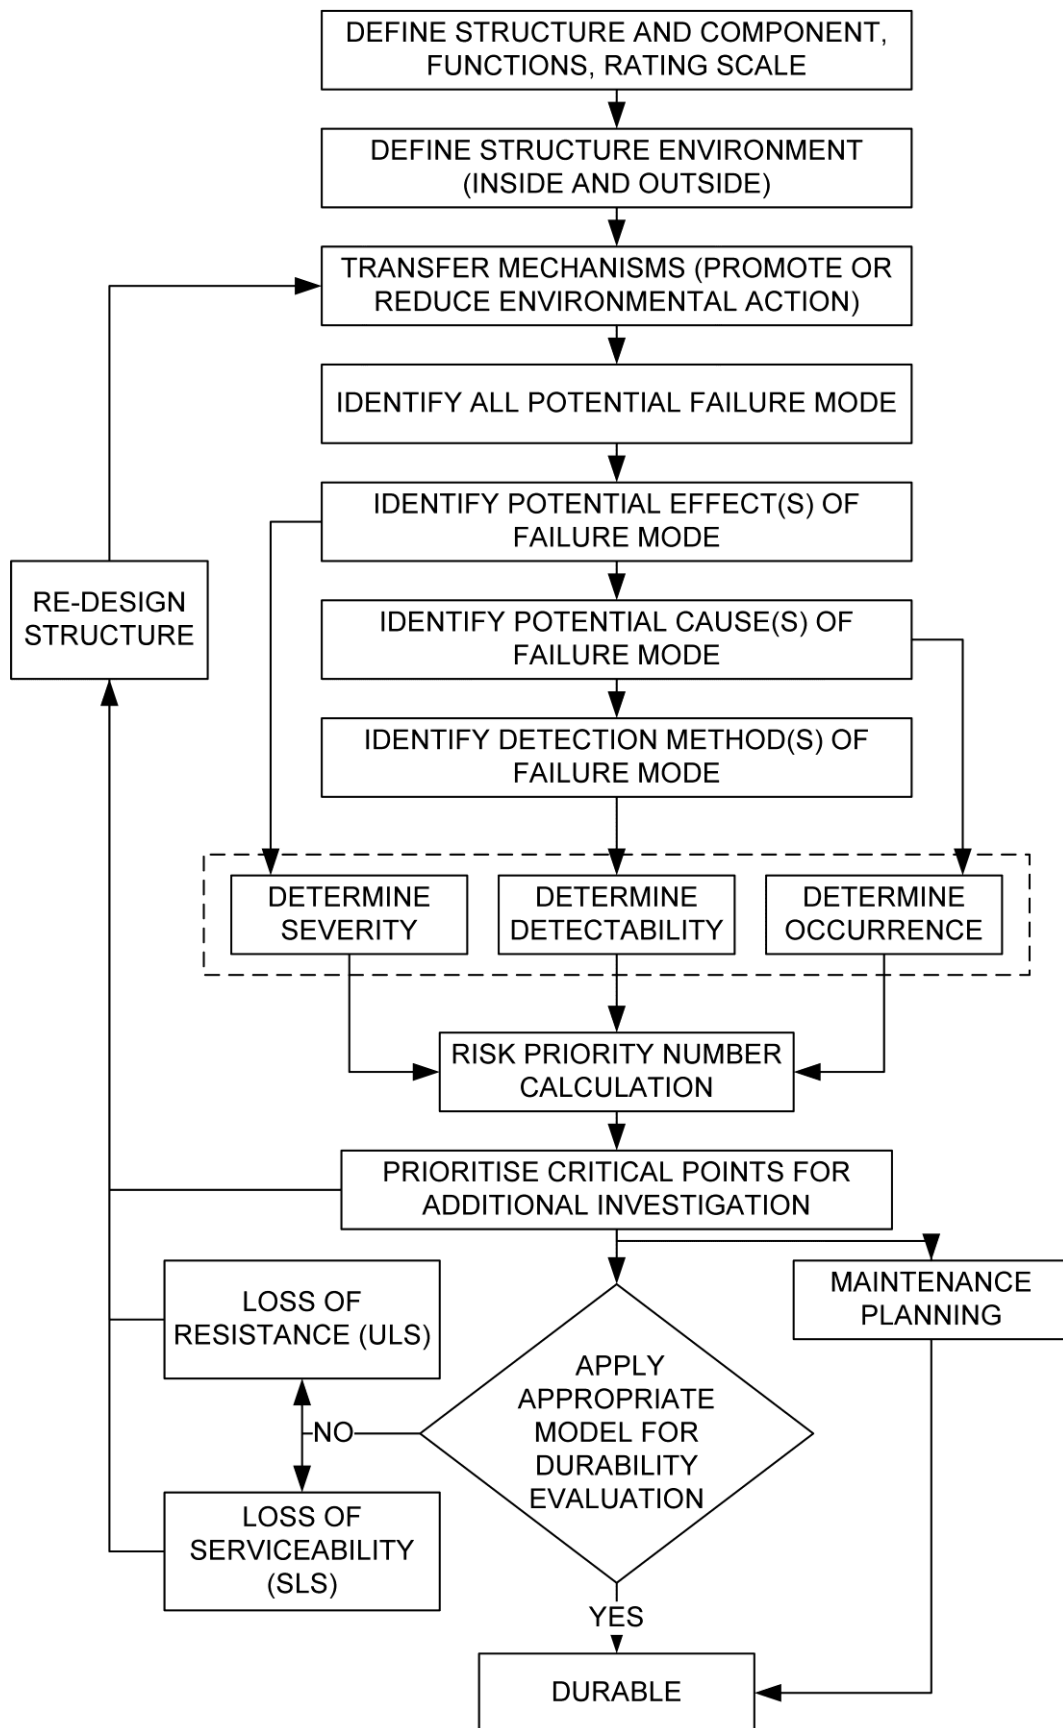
DEFINE STRUCTURE AND COMPONENT, FUNCTIONS, RATING SCALE

DEFINE STRUCTURE ENVIRONMENT (INSIDE AND OUTSIDE)

TRANSFER MECHANISMS (PROMOTE OR REDUCE ENVIRONMENTAL ACTION)

IDENTIFY ALL POTENTIAL FAILURE MODE

IDENTIFY POTENTIAL EFFECT(S) OF FAILURE MODE

RE-DESIGN STRUCTURE

IDENTIFY POTENTIAL CAUSE(S) OF FAILURE MODE

IDENTIFY DETECTION METHOD(S) OF FAILURE MODE

DETERMINE SEVERITY

DETERMINE DETECTABILITY

DETERMINE OCCURRENCE

RISK PRIORITY NUMBER CALCULATION

PRIORITISE CRITICAL POINTS FOR ADDITIONAL INVESTIGATION

LOSS OF RESISTANCE (ULS)

MAINTENANCE PLANNING

APPLY APPROPRIATE MODEL FOR DURABILITY EVALUATION

NO

LOSS OF SERVICEABILITY (SLS)

YES

DURABLE